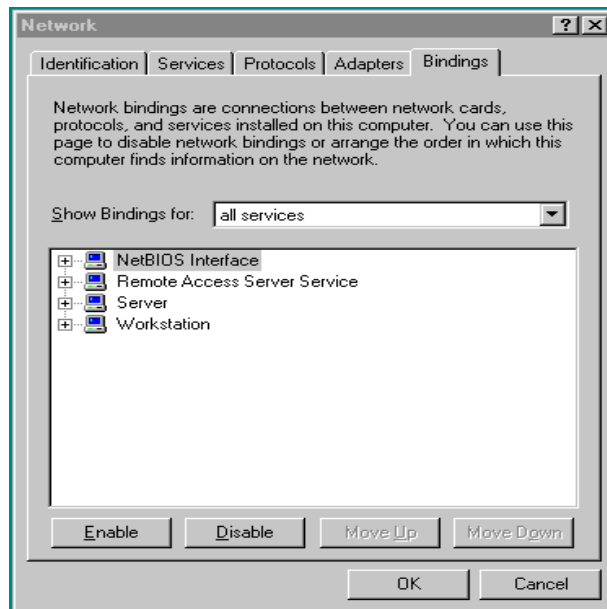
Network

?

X

Identification | Services | Protocols | Adapters | Bindings

Network bindings are connections between network cards, protocols, and services installed on this computer. You can use this page to disable network bindings or arrange the order in which this computer finds information on the network.

Show Bindings for: all services

NetBIOS Interface
Remote Access Server Service
Server
Workstation

Enable | Disable | Move Up | Move Down

OK | Cancel